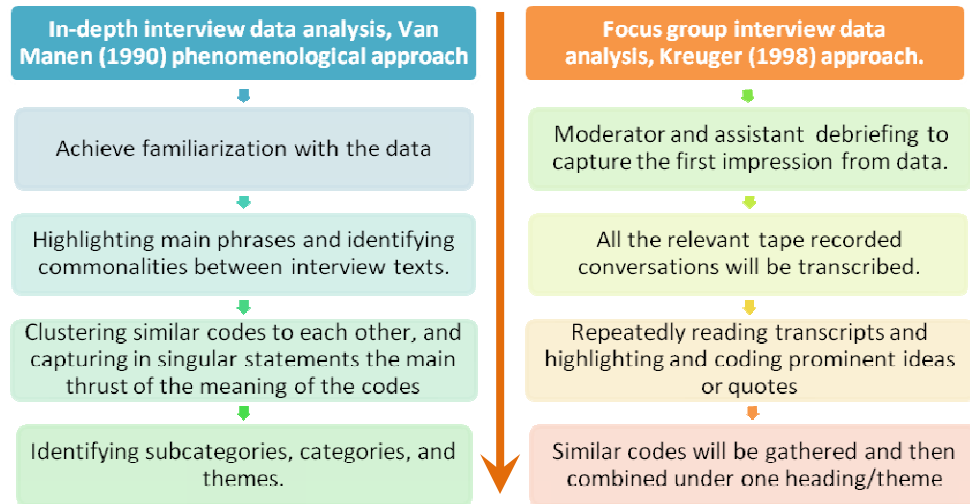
In-depth interview data analysis, Van Manen (1990) phenomenological approach

Achieve familiarization with the data

Highlighting main phrases and identifying commonalities between interview texts.

Clustering similar codes to each other, and capturing in singular statements the main thrust of the meaning of the codes

Identifying subcategories, categories, and themes.

Focus group interview data analysis, Kreuger (1998) approach.

Moderator and assistant debriefing to capture the first impression from data.

All the relevant tape recorded conversations will be transcribed.

Repeatedly reading transcripts and highlighting and coding prominent ideas or quotes

Similar codes will be gathered and then combined under one heading/theme